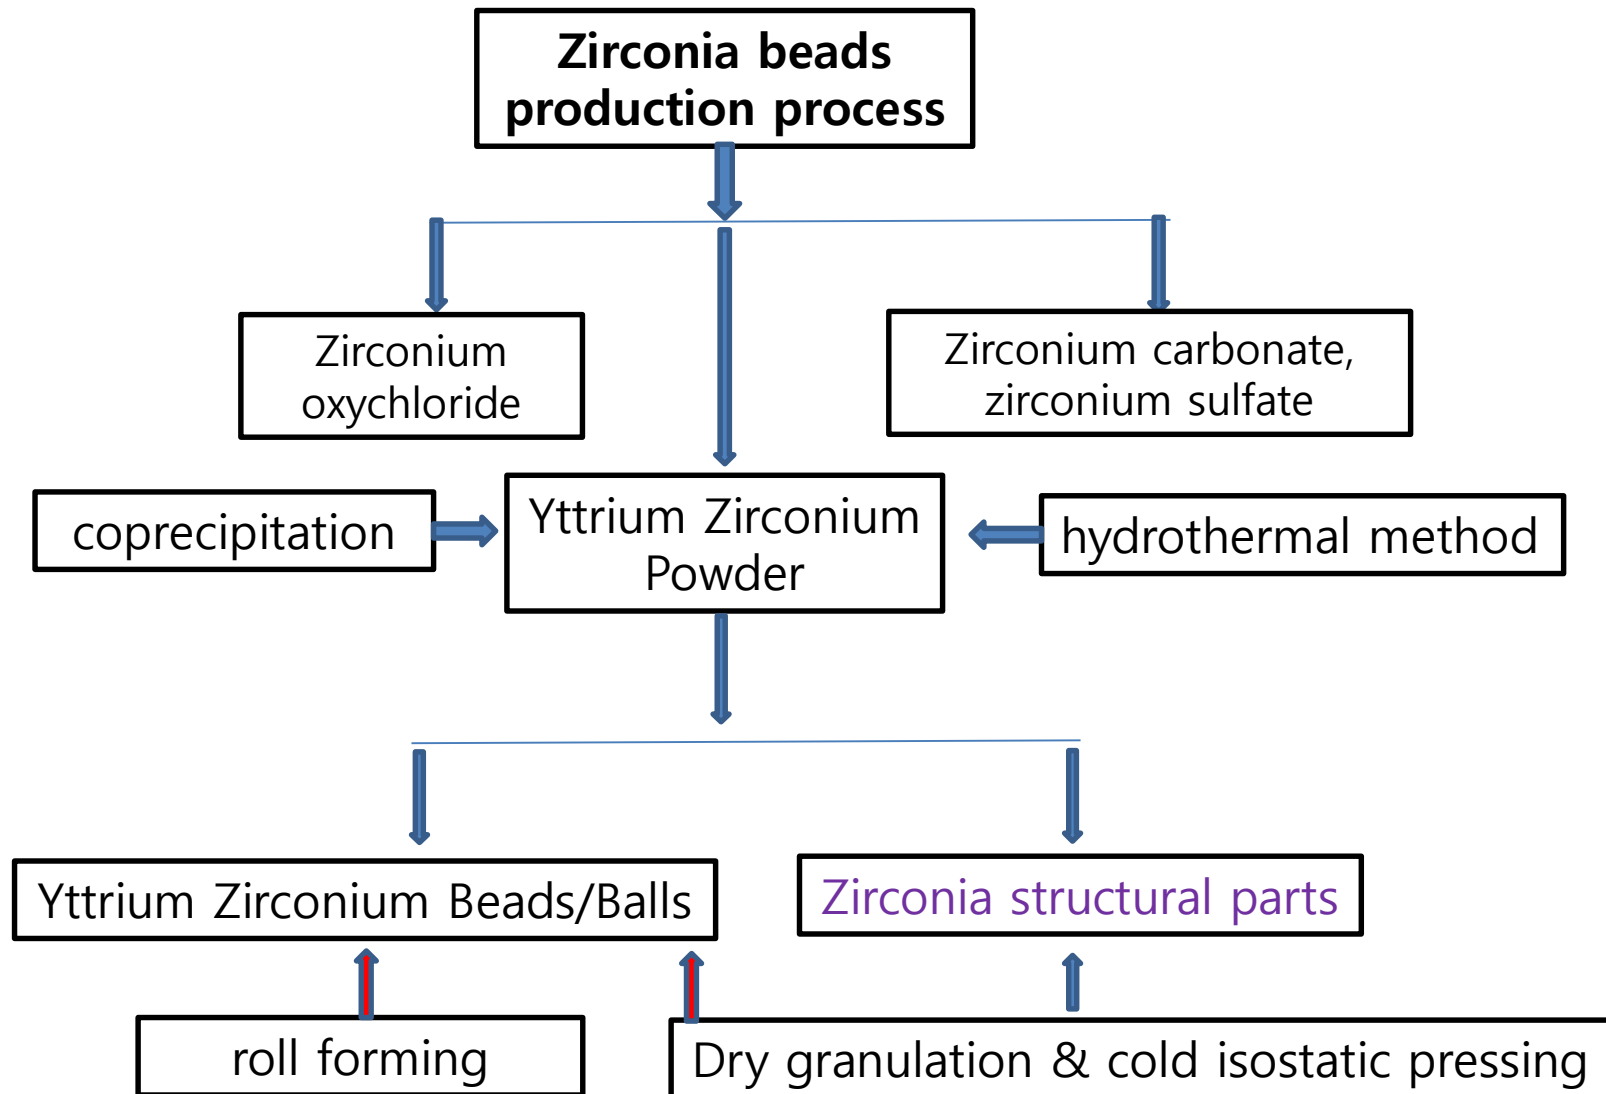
Zirconia beads production process

Zirconium oxychloride

Zirconium carbonate, zirconium sulfate

coprecipitation

Yttrium Zirconium Powder

hydrothermal method

Yttrium Zirconium Beads/Balls

Zirconia structural parts

roll forming

Dry granulation & cold isostatic pressing